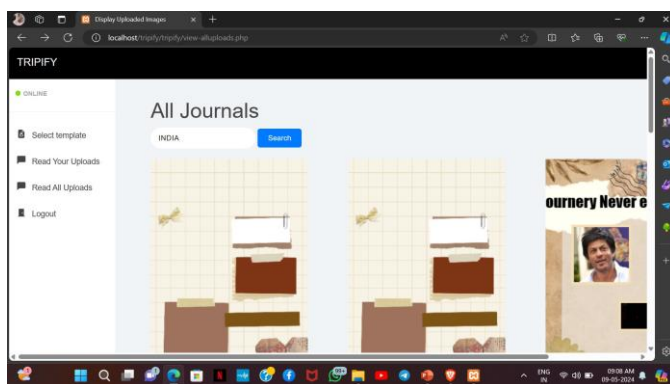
Display Uploaded Images

localhost/tripify/tripify/view-alluploads.php

TRIPIFY

ONLINE

Select template

Read Your Uploads

Read All Uploads

Logout

All Journals

INDIA

Search

ournery Never e

ENG
IN

09:08 AM
09-05-2024